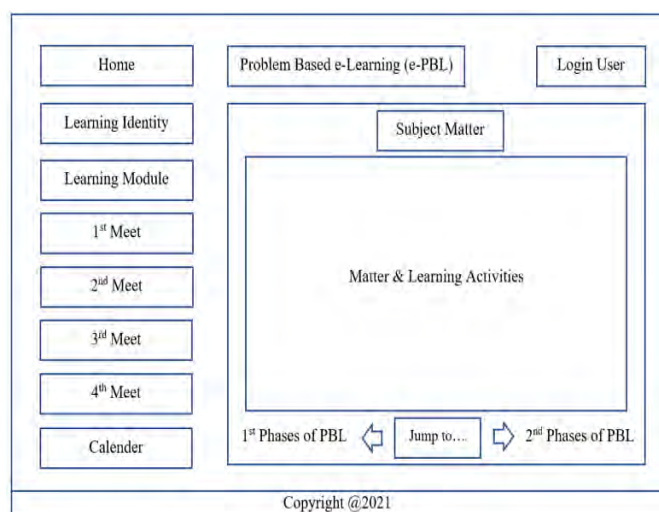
Home

Problem Based e-Learning (e-PBL)

Login User

Learning Identity

Learning Module

1st Meet

2nd Meet

3rd Meet

4th Meet

Calender

Subject Matter

Matter & Learning Activities

1st Phases of PBL

Jump to....

2nd Phases of PBL

Copyright @2021